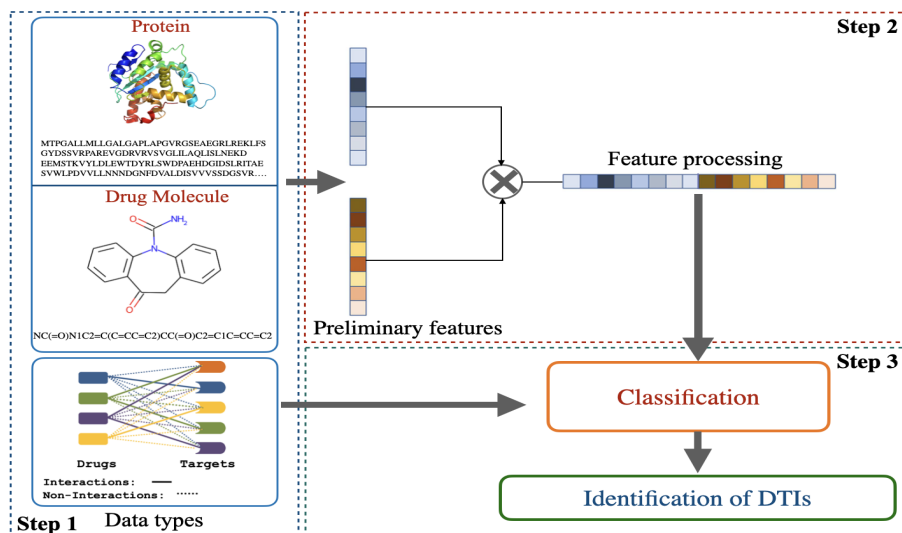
Protein

MTPGALLMLLGALGAPLAPGVRGSEAEGRLREKLFS GYDSSVRPAREVGDRVRVSVGLILAQLISLNEKD EEMSTKVYLDLEWTDYRLSWDPAEHDGIDSLRITAE SVWLPDVVLLNNNDGNFDVALDISVVVSSDGSVR....

Drug Molecule

$NH_2$

N

O

NC(=O)N1C2=C(C=CC=C2)CC(=O)C2=C1C=CC=C2

Drugs Targets

Interactions:
Non-Interactions:

Step 1 Data types

Step 2

Preliminary features

Feature processing

Step 3

Classification

Identification of DTIs